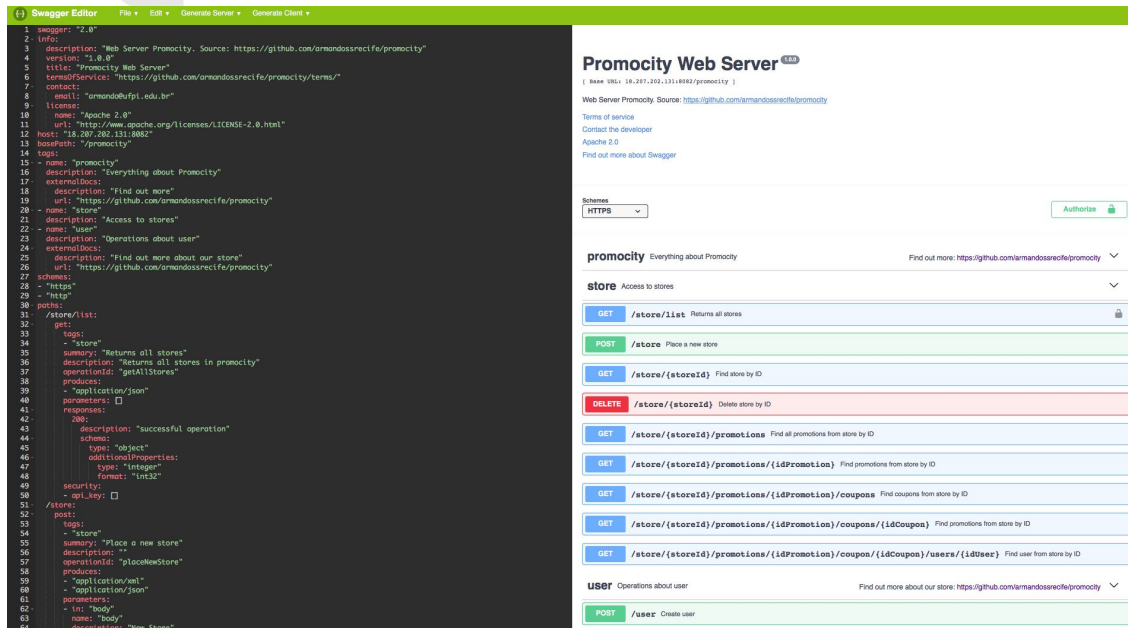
Swagger Editor File ▾ Edit ▾ Generate Server ▾ Generate Client ▾

1 swagger: "2.0"
2 info:
3 description: "Web Server Promocity. Source: https://github.com/armandossrecife/promocity"
4 version: "1.0.0"
5 title: "Promocity Web Server"
6 termsOfService: "https://github.com/armandossrecife/promocity/terms/"
7 contact:
8 email: "armando@ufpi.edu.br"
9 license:
10 name: "Apache 2.0"
11 url: "http://www.apache.org/licenses/LICENSE-2.0.html"
12 host: "18.207.202.131:8082"
13 basePath: "/promocity"
14 tags:
15 - name: "promocity"
16 description: "Everything about Promocity"
17 externalDocs:
18 description: "Find out more"
19 url: "https://github.com/armandossrecife/promocity"
20 - name: "store"
21 description: "Access to stores"
22 - name: "user"
23 description: "Operations about user"
24 externalDocs:
25 description: "Find out more about our store"
26 url: "https://github.com/armandossrecife/promocity"
27 schemes:
28 - "https"
29 - "http"
30 paths:
31 /store/list:
32 get:
33 tags:
34 - "store"
35 summary: "Returns all stores"
36 description: "Returns all stores in promocity"
37 operationId: "getAllStores"
38 produces:
39 - "application/json"
40 parameters: []
41 responses:
42 200:
43 description: "successful operation"
44 schema:
45 type: "object"
46 additionalProperties:
47 type: "integer"
48 format: "int32"
49 security:
50 - api_key: []
51 /store:
52 post:
53 tags:
54 - "store"
55 summary: "Place a new store"
56 description: ""
57 operationId: "placeNewStore"
58 produces:
59 - "application/xml"
60 - "application/json"
61 parameters:
62 - in: "body"
63 name: "body"
64 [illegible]

Promocity Web Server 1.0.0
[ Base URL: 18.207.202.131:8082/promocity ]

Web Server Promocity. Source: https://github.com/armandossrecife/promocity

Terms of service
Contact the developer
Apache 2.0
Find out more about Swagger

Schemes
HTTPS

Authorize

promocity Everything about Promocity Find out more: https://github.com/armandossrecife/promocity

store Access to stores

GET /store/list Returns all stores
POST /store Place a new store
GET /store/{storeId} Find store by ID
DELETE /store/{storeId} Delete store by ID
GET /store/{storeId}/promotions Find all promotions from store by ID
GET /store/{storeId}/promotions/{idPromotion} Find promotions from store by ID
GET /store/{storeId}/promotions/{idPromotion}/coupons Find coupons from store by ID
GET /store/{storeId}/promotions/{idPromotion}/coupons/{idCoupon} Find promotions from store by ID
GET /store/{storeId}/promotions/{idPromotion}/coupon/{idCoupon}/users/{idUser} Find user from store by ID

user Operations about user Find out more about our store: https://github.com/armandossrecife/promocity

POST /user Create user